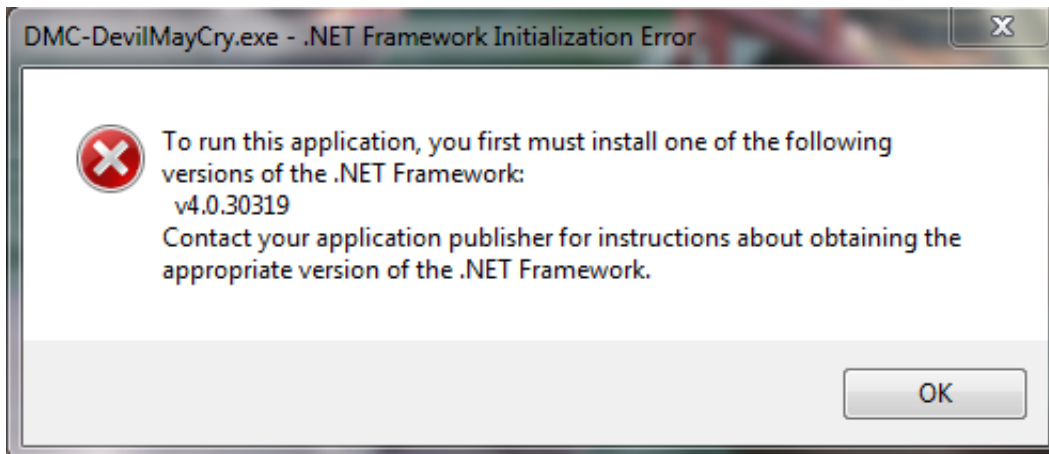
DMC-DevilMayCry.exe - .NET Framework Initialization Error

To run this application, you first must install one of the following versions of the .NET Framework:
v4.0.30319
Contact your application publisher for instructions about obtaining the appropriate version of the .NET Framework.

OK